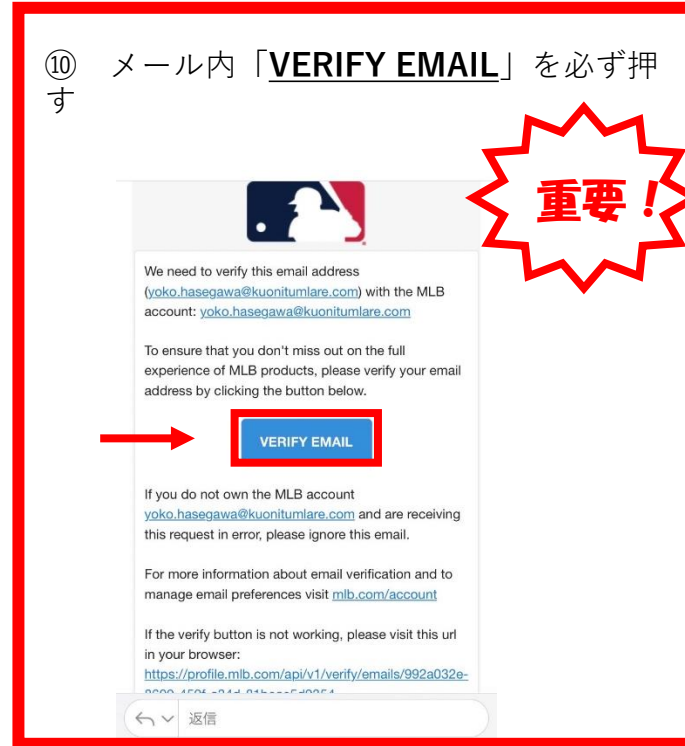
⑩ メール内「VERIFY EMAIL」を必ず押す

重要！

We need to verify this email address (yoko.hasegawa@kuonitumlare.com) with the MLB account: yoko.hasegawa@kuonitumlare.com

To ensure that you don't miss out on the full experience of MLB products, please verify your email address by clicking the button below.

VERIFY EMAIL

If you do not own the MLB account yoko.hasegawa@kuonitumlare.com and are receiving this request in error, please ignore this email.

For more information about email verification and to manage email preferences visit mlb.com/account

If the verify button is not working, please visit this url in your browser:
https://profile.mlb.com/api/v1/verify/emails/992a032e-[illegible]

返信